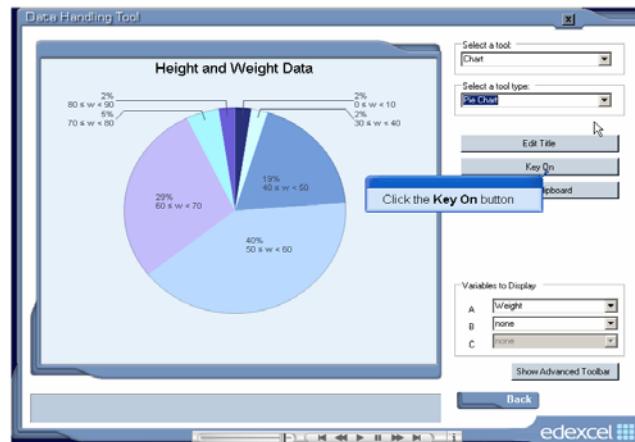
Data Handling Tool

Height and Weight Data

2%
80 ≤ w < 90
5%
70 ≤ w < 80

2%
0 ≤ w < 10
2%
30 ≤ w < 40

19%
40 ≤ w < 50

29%
60 ≤ w < 70

40%
50 ≤ w < 60

Select a tool:
Chart

Select a tool type:
Pie Chart

Edit Title

Key On

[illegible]ipboard

Click the **Key On** button

Variables to Display
A Weight
B none
C none

Show Advanced Toolbar

Back

edexcel